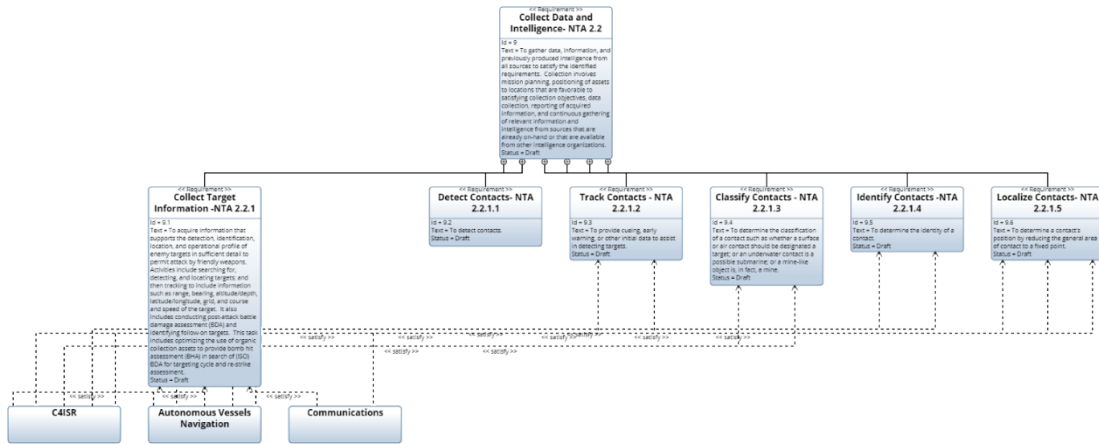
<< Requirement >>
Collect Data and Intelligence- NTA 2.2

Id = 9
Text = To gather data, information, and previously produced intelligence from all sources to satisfy the identified requirements. Collection involves mission planning, positioning of assets to locations that are favorable to satisfying collection objectives, data collection, reporting of acquired information, and continuous gathering of relevant information and intelligence from sources that are already on-hand or that are available from other intelligence organizations.
Status = Draft

<< Requirement >>
Collect Target Information -NTA 2.2.1

Id = 9.1
Text = To acquire information that supports the detection, identification, location, and operational profile of enemy targets in sufficient detail to permit attack by friendly weapons. Activities include searching for, detecting, and locating targets; and then tracking to include information such as range, bearing, altitude/depth, latitude/longitude, grid, and course and speed of the target. It also includes conducting post-attack battle damage assessment (BDA) and identifying follow-on targets. This task includes optimizing the use of organic collection assets to provide bomb-hit assessment (BHA) in search of (ISO) BDA for targeting cycle and re-strike assessment.
Status = Draft

<< Requirement >>
Detect Contacts- NTA 2.2.1.1

Id = 9.2
Text = To detect contacts.
Status = Draft

<< Requirement >>
Track Contacts - NTA 2.2.1.2

Id = 9.3
Text = To provide cueing, early warning, or other initial data to assist in detecting targets.
Status = Draft

<< Requirement >>
Classify Contacts - NTA 2.2.1.3

Id = 9.4
Text = To determine the classification of a contact such as whether a surface or air contact should be designated a target; or an underwater contact is a possible submarine; or a mine-like object is, in fact, a mine.
Status = Draft

<< Requirement >>
Identify Contacts -NTA 2.2.1.4

Id = 9.5
Text = To determine the identity of a contact.
Status = Draft

<< Requirement >>
Localize Contacts- NTA 2.2.1.5

Id = 9.6
Text = To determine a contact's position by reducing the general area of contact to a fixed point.
Status = Draft

<< satisfy >>
<< satisfy >>
<< satisfy >>
<< satisfy >>
<< satisfy >>
<< satisfy >>
<< satisfy >>
<< satisfy >>
<< satisfy >>
<< satisfy >>
<< satisfy >>
<< satisfy >>

C4ISR
Autonomous Vessels Navigation
Communications